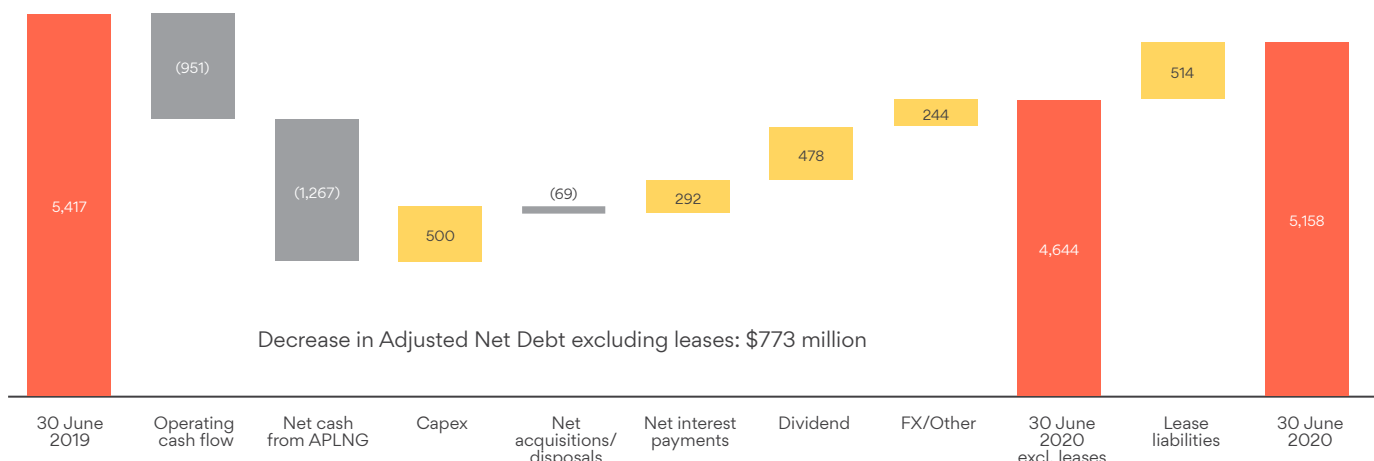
5,417

(951)

(1,267)

500

(69)

292

478

244

4,644

514

5,158

Decrease in Adjusted Net Debt excluding leases: $773 million

30 June 2019

Operating cash flow

Net cash from APLNG

Capex

Net acquisitions/ disposals

Net interest payments

Dividend

FX/Other

30 June 2020 excl. leases

Lease liabilities

30 June 2020